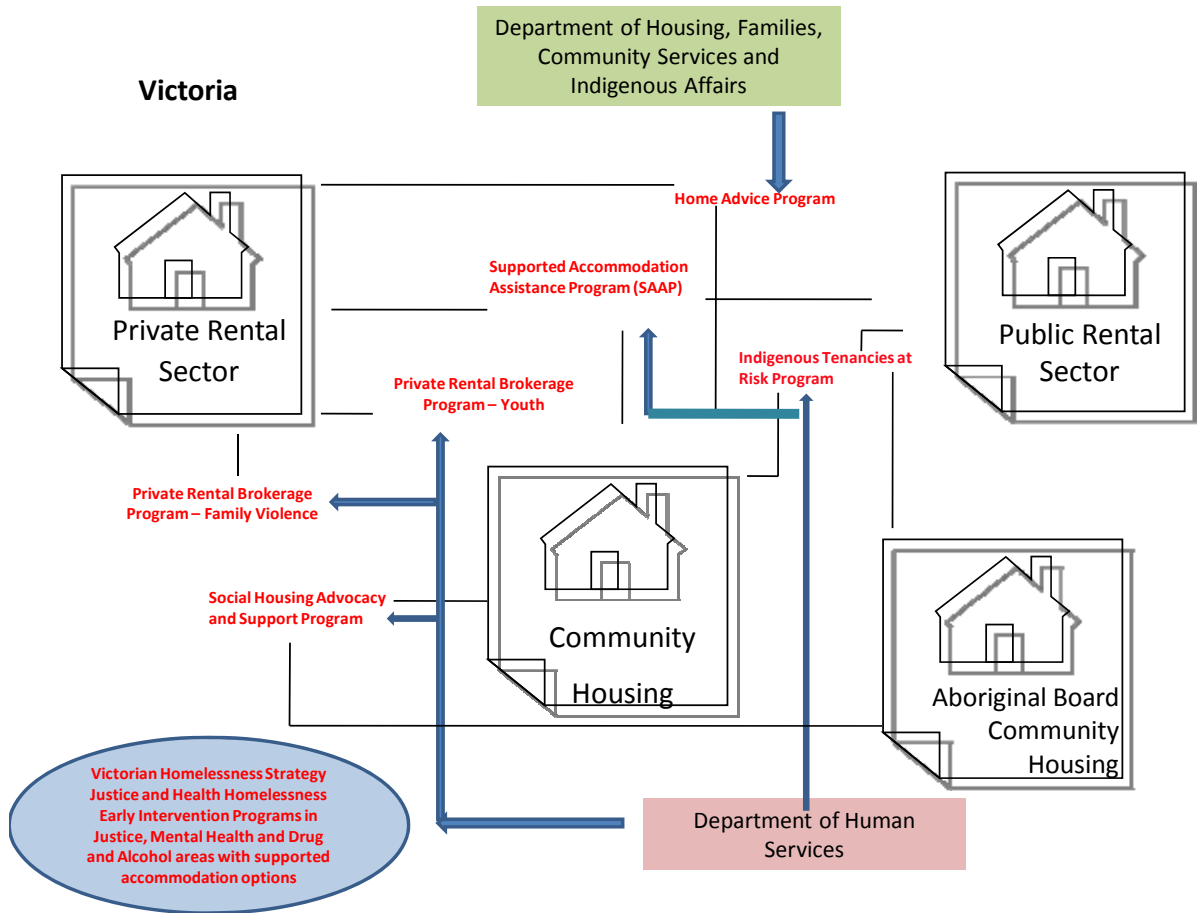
Department of Housing, Families, Community Services and Indigenous Affairs

Victoria

Home Advice Program

Private Rental Sector

Public Rental Sector

Supported Accommodation Assistance Program (SAAP)

Indigenous Tenancies at Risk Program

Private Rental Brokerage Program – Youth

Private Rental Brokerage Program – Family Violence

Community Housing

Social Housing Advocacy and Support Program

Aboriginal Board Community Housing

Victorian Homelessness Strategy Justice and Health Homelessness Early Intervention Programs in Justice, Mental Health and Drug and Alcohol areas with supported accommodation options

Department of Human Services